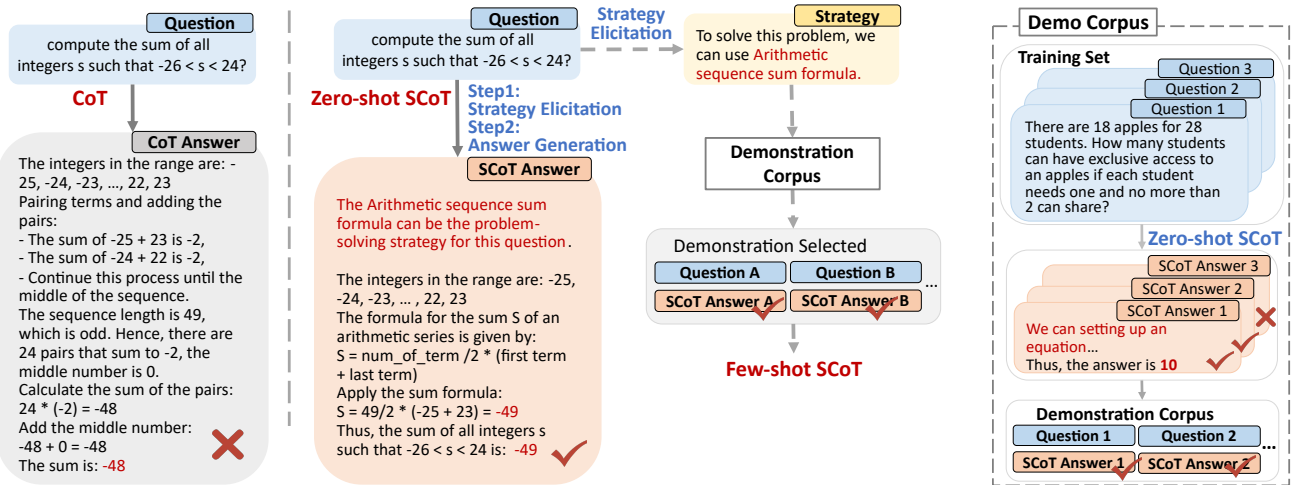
Question
compute the sum of all integers s such that -26 < s < 24?

CoT

CoT Answer
The integers in the range are: -25, -24, -23, ..., 22, 23
Pairing terms and adding the pairs:
- The sum of -25 + 23 is -2,
- The sum of -24 + 22 is -2,
- Continue this process until the middle of the sequence.
The sequence length is 49, which is odd. Hence, there are 24 pairs that sum to -2, the middle number is 0.
Calculate the sum of the pairs:
24 * (-2) = -48
Add the middle number:
-48 + 0 = -48
The sum is: -48

Question
compute the sum of all integers s such that -26 < s < 24?

Strategy Elicitation

Strategy
To solve this problem, we can use Arithmetic sequence sum formula.

Zero-shot SCoT

Step1: Strategy Elicitation
Step2: Answer Generation

SCoT Answer
The Arithmetic sequence sum formula can be the problem-solving strategy for this question.

The integers in the range are: -25, -24, -23, ... , 22, 23
The formula for the sum S of an arithmetic series is given by:
S = num_of_term /2 * (first term + last term)
Apply the sum formula:
S = 49/2 * (-25 + 23) = -49
Thus, the sum of all integers s such that -26 < s < 24 is: -49

Demonstration Corpus

Demonstration Selected
Question A
Question B
SCoT Answer A
SCoT Answer B
...

Few-shot SCoT

Demo Corpus
Training Set
Question 3
Question 2
Question 1
There are 18 apples for 28 students. How many students can have exclusive access to an apples if each student needs one and no more than 2 can share?

Zero-shot SCoT

SCoT Answer 3
SCoT Answer 2
SCoT Answer 1
We can setting up an equation...
Thus, the answer is 10

Demonstration Corpus
Question 1
Question 2
SCoT Answer 1
SCoT Answer 2
...